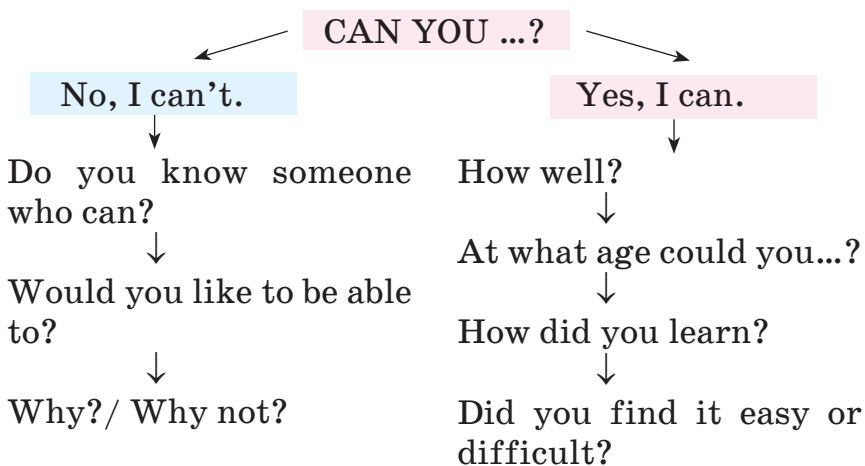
CAN YOU ...?

No, I can't.

Do you know someone who can?

Would you like to be able to?

Why?/ Why not?

Yes, I can.

How well?

At what age could you...?

How did you learn?

Did you find it easy or difficult?